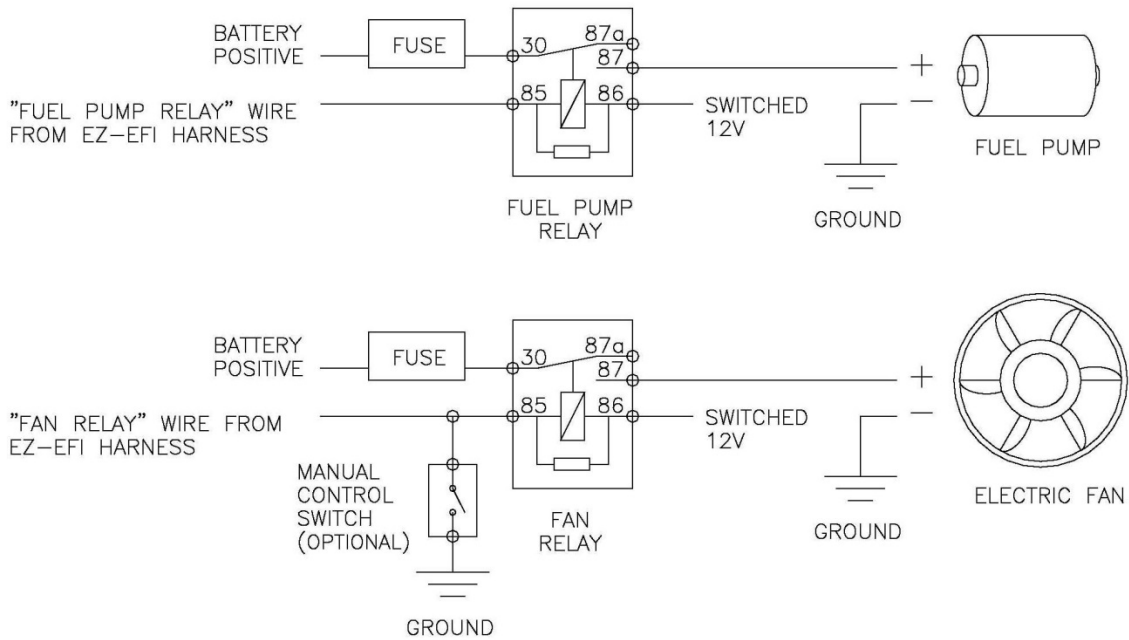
BATTERY POSITIVE

FUSE

30

87a

87

+

"FUEL PUMP RELAY" WIRE FROM EZ-EFI HARNESS

85

86

SWITCHED 12V

−

FUEL PUMP

FUEL PUMP RELAY

GROUND

BATTERY POSITIVE

FUSE

30

87a

87

+

"FAN RELAY" WIRE FROM EZ-EFI HARNESS

85

86

SWITCHED 12V

−

MANUAL CONTROL SWITCH (OPTIONAL)

FAN RELAY

GROUND

ELECTRIC FAN

GROUND